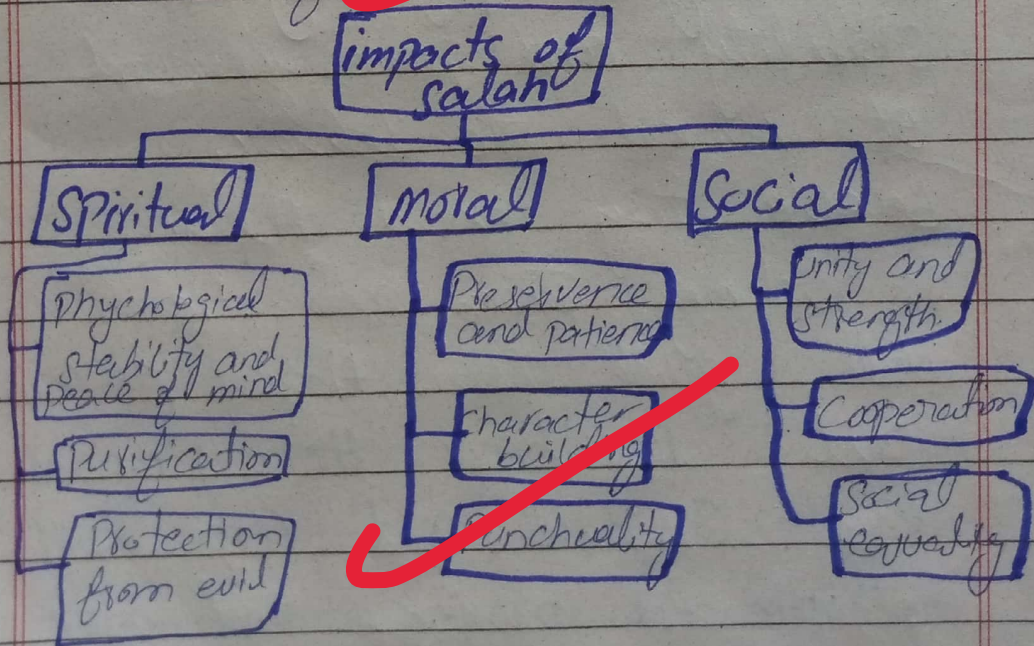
impacts of salah

Spiritual

Phychological stability and peace of mind

Purification

Protection from evil

moral

Preselverence and patience

Character building

Punchuality

Social

unity and strength.

Cooperation

Social equality